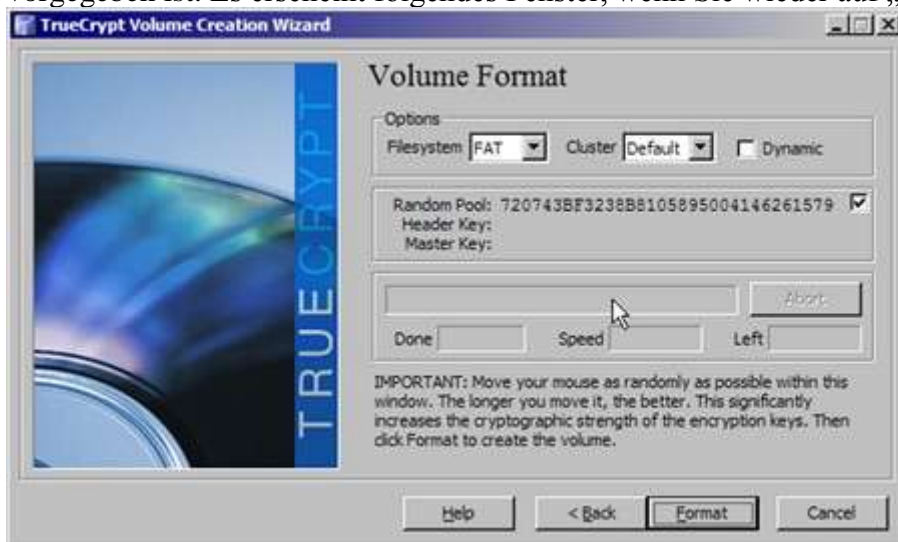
vergegeben ist. Es erscheint folgendes Fenster, wenn Sie wieder auf „

TrueCrypt Volume Creation Wizard

TRUECRYPT

Volume Format

Options

Filesystem FAT

Cluster Default

Dynamic

Random Pool: 720743BF3238B8105895004146261579

Header Key:

Master Key:

Abort

Done

Speed

Left

IMPORTANT: Move your mouse as randomly as possible within this window. The longer you move it, the better. This significantly increases the cryptographic strength of the encryption keys. Then click Format to create the volume.

Help

< Back

Format

Cancel